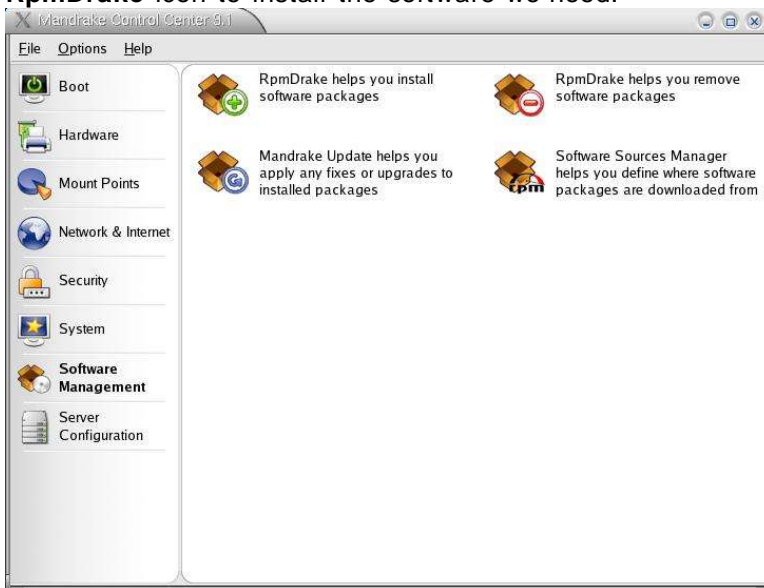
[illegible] icon to install the software we need.

Mandrake Control Center 9.1

File Options Help

Boot

Hardware

Mount Points

Network & Internet

Security

System

Software Management

Server Configuration

RpmDrake helps you install software packages

RpmDrake helps you remove software packages

Mandrake Update helps you apply any fixes or upgrades to installed packages

Software Sources Manager helps you define where software packages are downloaded from

rpm